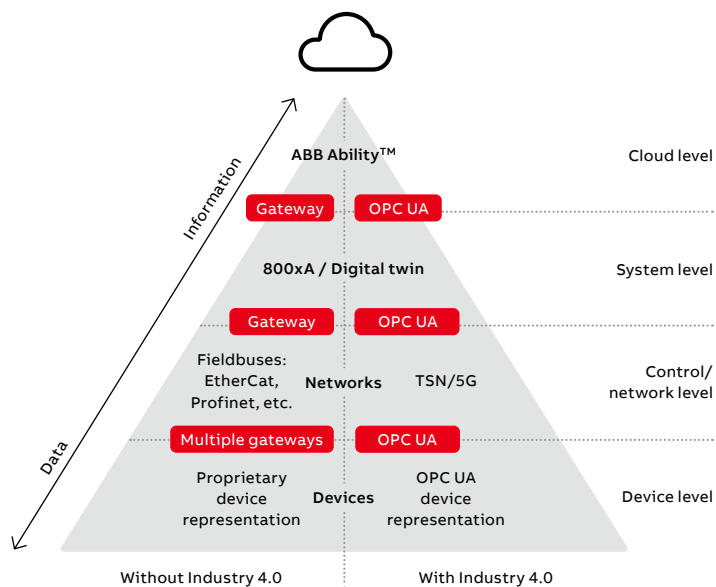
Information

Data

ABB Ability™

Cloud level

Gateway

OPC UA

800xA / Digital twin

System level

Gateway

OPC UA

Fieldbuses: EtherCat, Profinet, etc.

Networks

TSN/5G

Control/ network level

Multiple gateways

OPC UA

Proprietary device representation

Devices

OPC UA device representation

Device level

Without Industry 4.0

With Industry 4.0